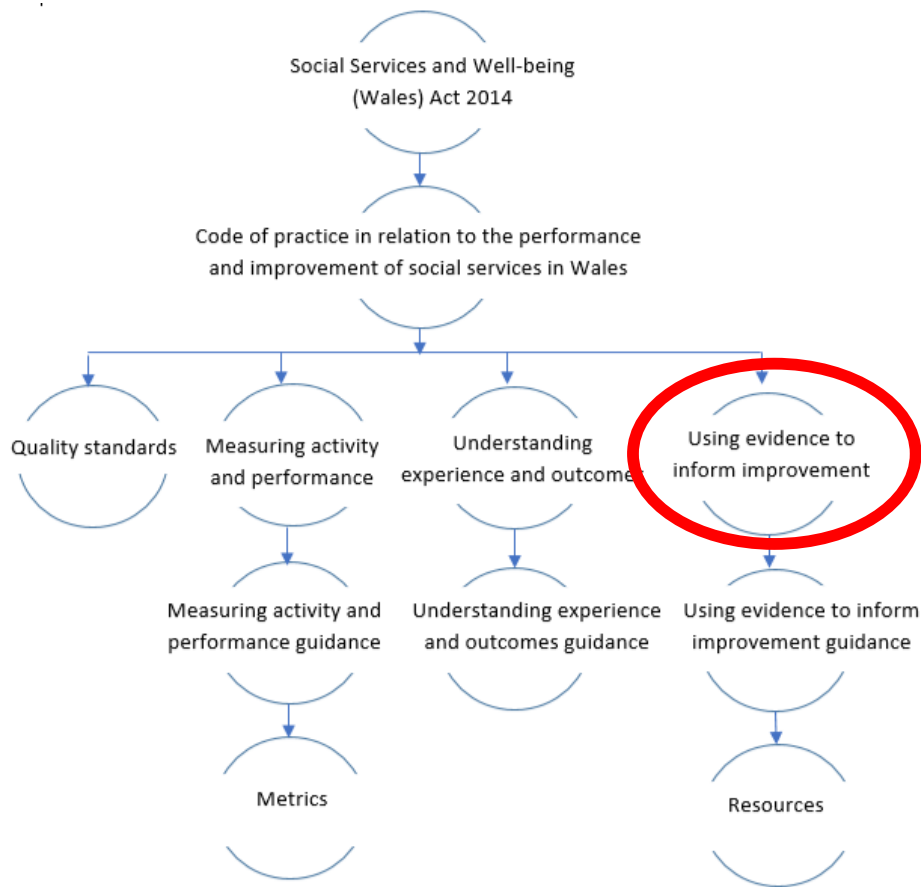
Social Services and Well-being (Wales) Act 2014

Code of practice in relation to the performance and improvement of social services in Wales

Quality standards

Measuring activity and performance

Understanding experience and outcome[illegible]

Using evidence to inform improvement

Measuring activity and performance guidance

Understanding experience and outcomes guidance

Using evidence to inform improvement guidance

Metrics

Resources